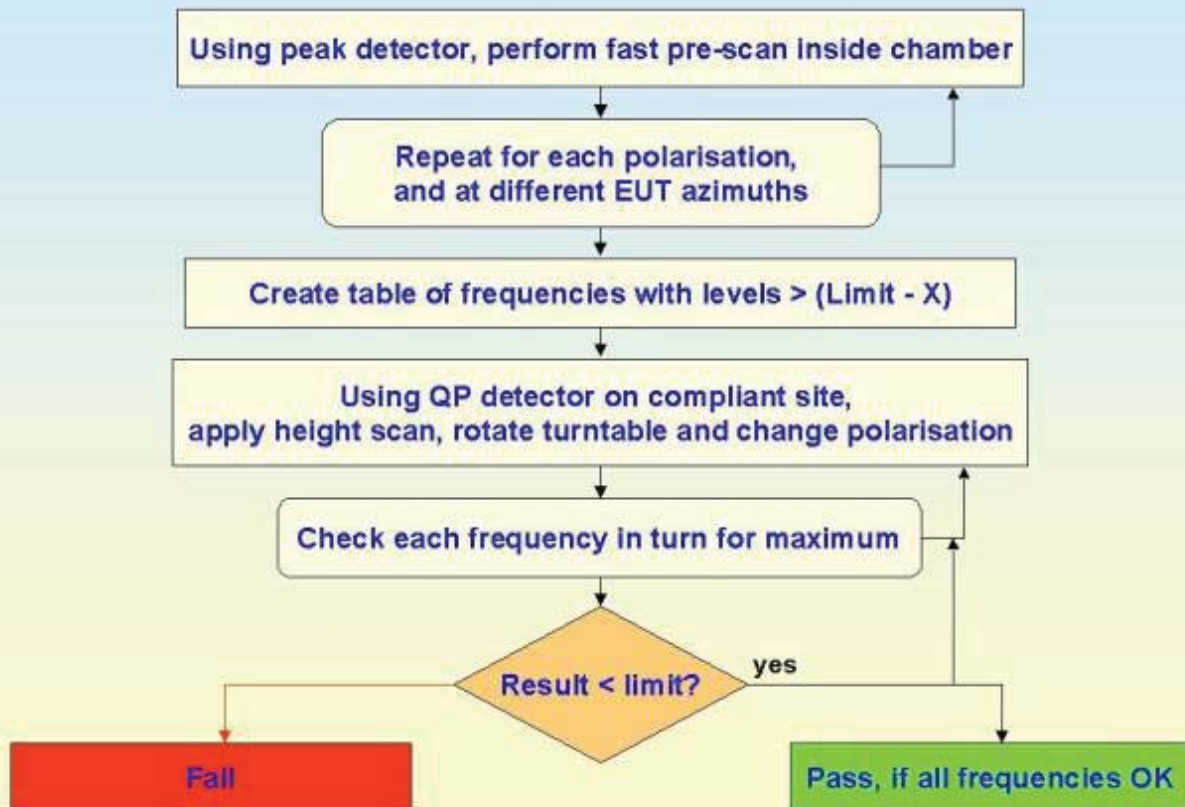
Using peak detector, perform fast pre-scan inside chamber

Repeat for each polarisation, and at different EUT azimuths

Create table of frequencies with levels > (Limit - X)

Using QP detector on compliant site, apply height scan, rotate turntable and change polarisation

Check each frequency in turn for maximum

Result < limit?

yes

Fail

Pass, if all frequencies OK